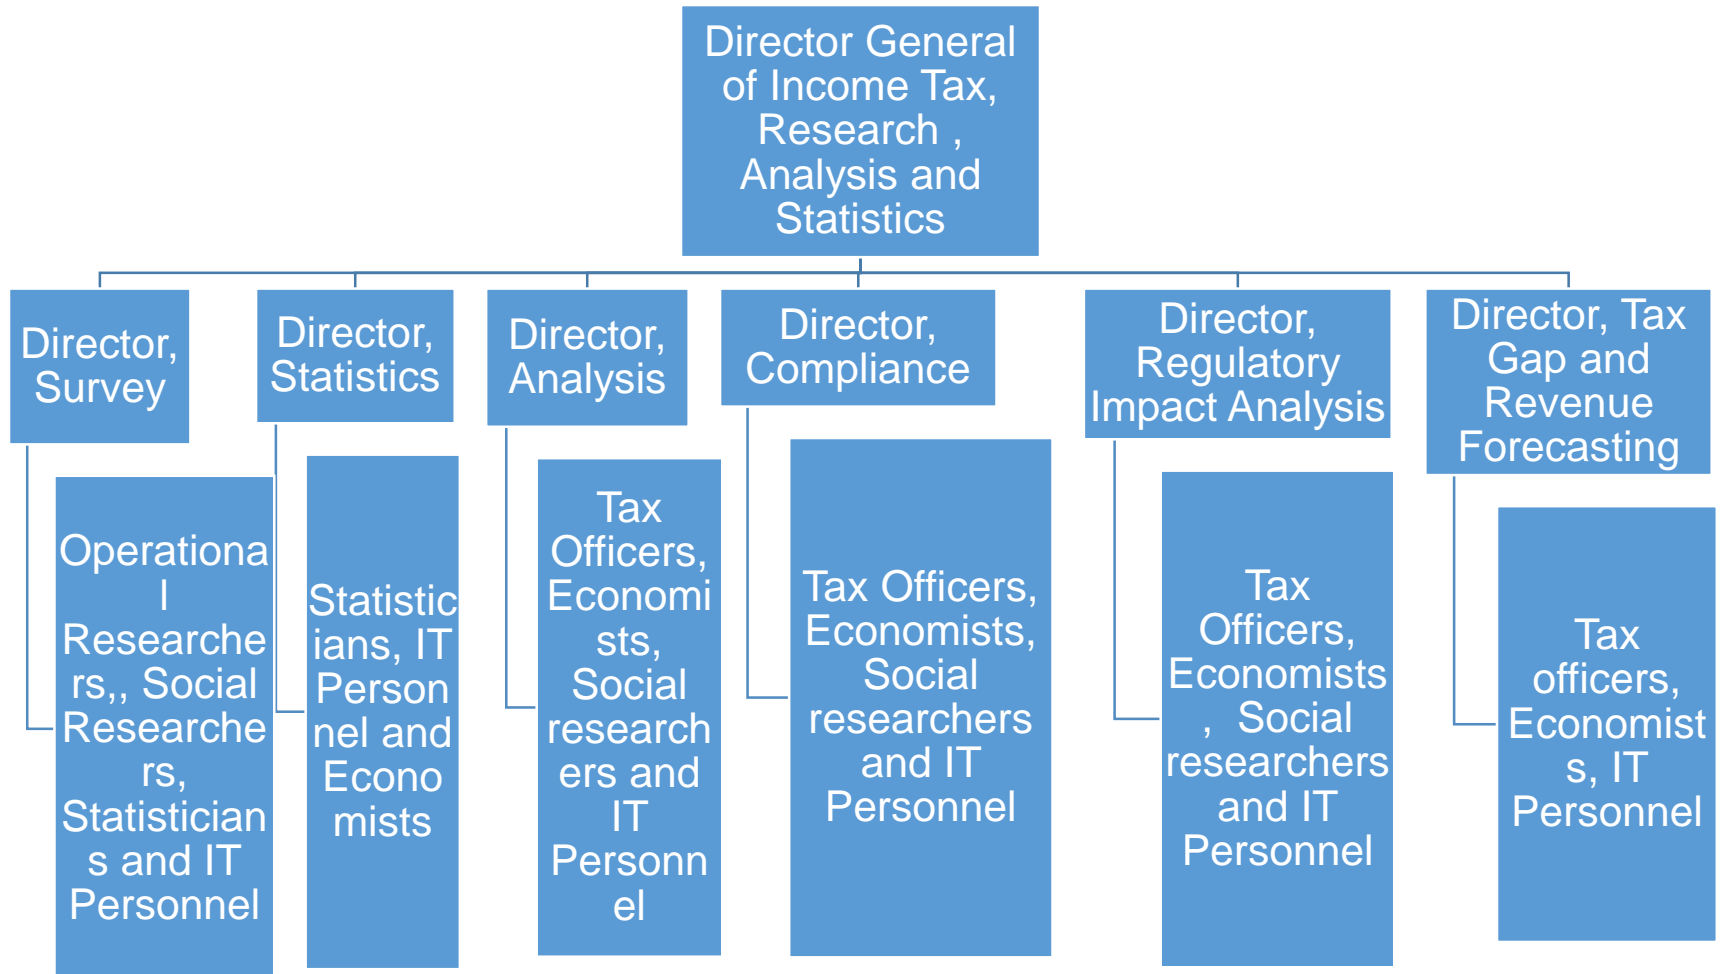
Director General of Income Tax, Research , Analysis and Statistics

Director, Survey

Operational Researchers,, Social Researchers, Statisticians and IT Personnel

Director, Statistics

Statisticians, IT Personnel and Economists

Director, Analysis

Tax Officers, Economists, Social researchers and IT Personnel

Director, Compliance

Tax Officers, Economists, Social researchers and IT Personnel

Director, Regulatory Impact Analysis

Tax Officers, Economists , Social researchers and IT Personnel

Director, Tax Gap and Revenue Forecasting

Tax officers, Economists, IT Personnel